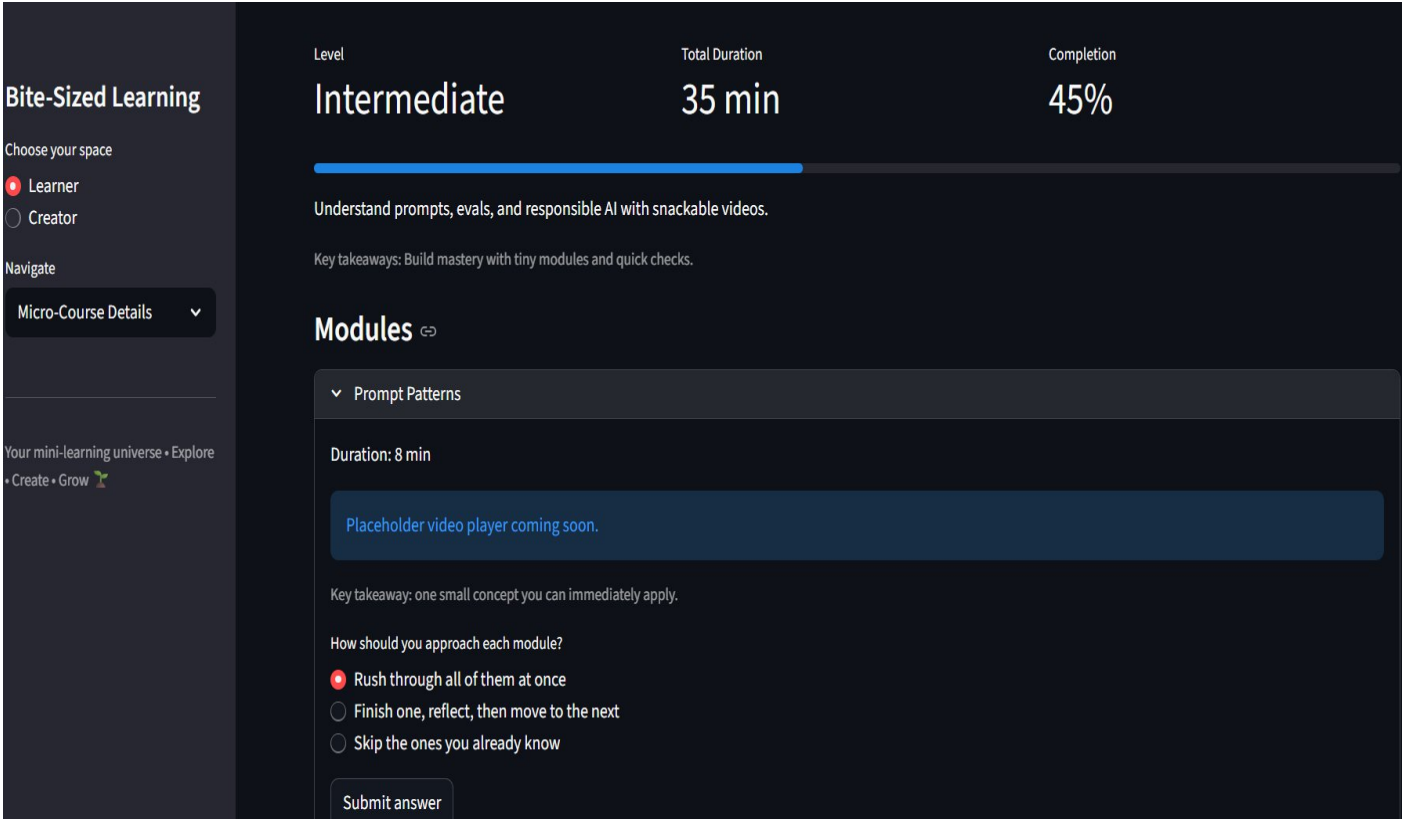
Bite-Sized Learning

Choose your space

Learner

Creator

Navigate

Micro-Course Details

Your mini-learning universe • Explore • Create • Grow 🌱

Level
Intermediate

Total Duration
35 min

Completion
45%

Understand prompts, evals, and responsible AI with snackable videos.

Key takeaways: Build mastery with tiny modules and quick checks.

Modules

Prompt Patterns

Duration: 8 min

Placeholder video player coming soon.

Key takeaway: one small concept you can immediately apply.

How should you approach each module?

Rush through all of them at once

Finish one, reflect, then move to the next

Skip the ones you already know

Submit answer